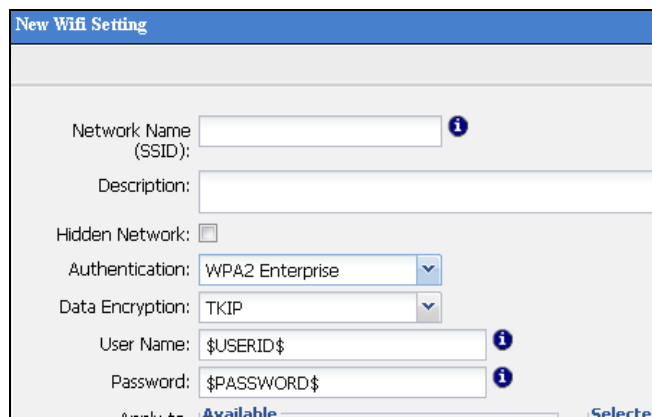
New Wifi Setting

Network Name (SSID):

Description:

Hidden Network:

Authentication: WPA2 Enterprise

Data Encryption: TKIP

User Name: \$USERID\$

Password: \$PASSWORD\$

Apply to: Available Selecte